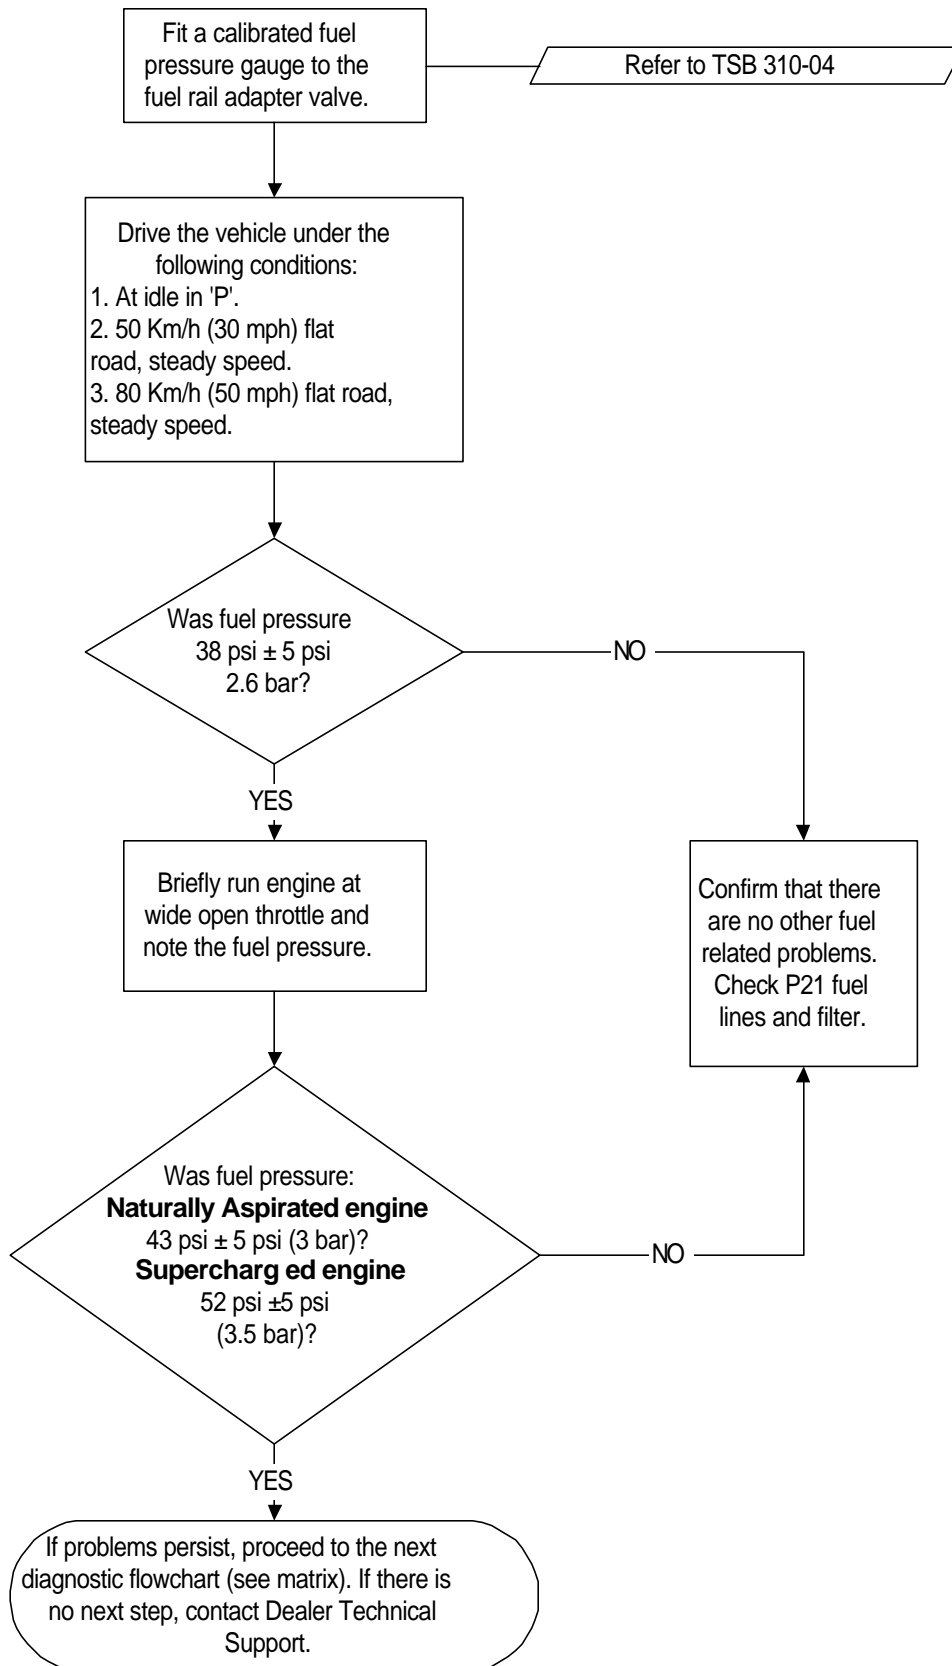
Fit a calibrated fuel pressure gauge to the fuel rail adapter valve.

Refer to TSB 310-04

Drive the vehicle under the following conditions:
1. At idle in 'P'.
2. 50 Km/h (30 mph) flat road, steady speed.
3. 80 Km/h (50 mph) flat road, steady speed.

Was fuel pressure 38 psi ± 5 psi 2.6 bar?

NO

YES

Briefly run engine at wide open throttle and note the fuel pressure.

Confirm that there are no other fuel related problems. Check P21 fuel lines and filter.

Was fuel pressure:
**Naturally Aspirated engine**
43 psi ± 5 psi (3 bar)?
**Supercharg ed engine**
52 psi ±5 psi (3.5 bar)?

NO

YES

If problems persist, proceed to the next diagnostic flowchart (see matrix). If there is no next step, contact Dealer Technical Support.